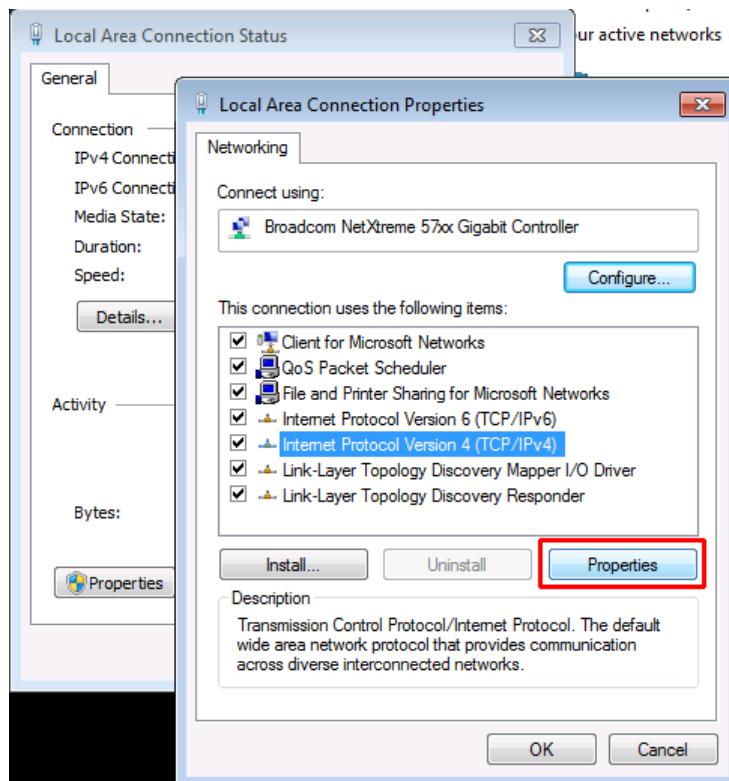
ur active networks

Local Area Connection Status

General

Connection
IPv4 Connecti
IPv6 Connecti
Media State:
Duration:
Speed:

Details...

Activity

Bytes:

Properties

Local Area Connection Properties

Networking

Connect using:

Broadcom NetXtreme 57xx Gigabit Controller

Configure...

This connection uses the following items:

Client for Microsoft Networks
QoS Packet Scheduler
File and Printer Sharing for Microsoft Networks
Internet Protocol Version 6 (TCP/IPv6)
Internet Protocol Version 4 (TCP/IPv4)
Link-Layer Topology Discovery Mapper I/O Driver
Link-Layer Topology Discovery Responder

Install...
Uninstall
Properties

Description
Transmission Control Protocol/Internet Protocol. The default wide area network protocol that provides communication across diverse interconnected networks.

OK
Cancel